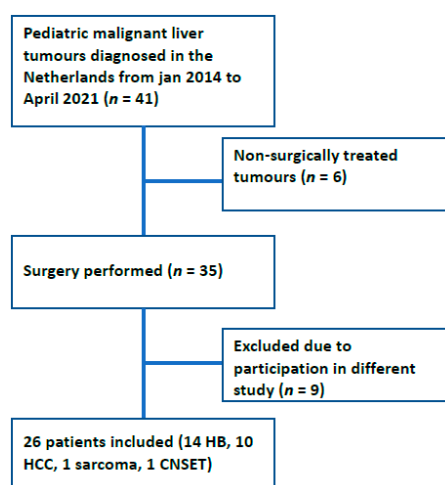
Pediatric malignant liver tumours diagnosed in the Netherlands from jan 2014 to April 2021 ($n$ = 41)

Non-surgically treated tumours ($n$ = 6)

Surgery performed ($n$ = 35)

Excluded due to participation in different study ($n$ = 9)

26 patients included (14 HB, 10 HCC, 1 sarcoma, 1 CNSET)